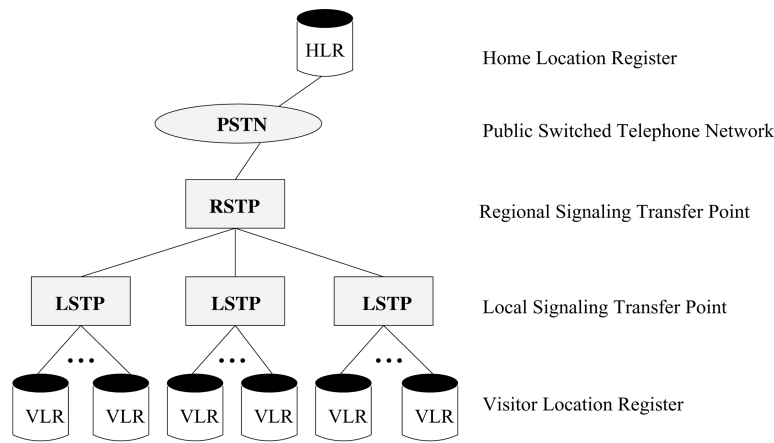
HLR

Home Location Register

PSTN

Public Switched Telephone Network

RSTP

Regional Signaling Transfer Point

LSTP LSTP LSTP

Local Signaling Transfer Point

• • • • • • • • •

VLR VLR VLR VLR VLR VLR

Visitor Location Register